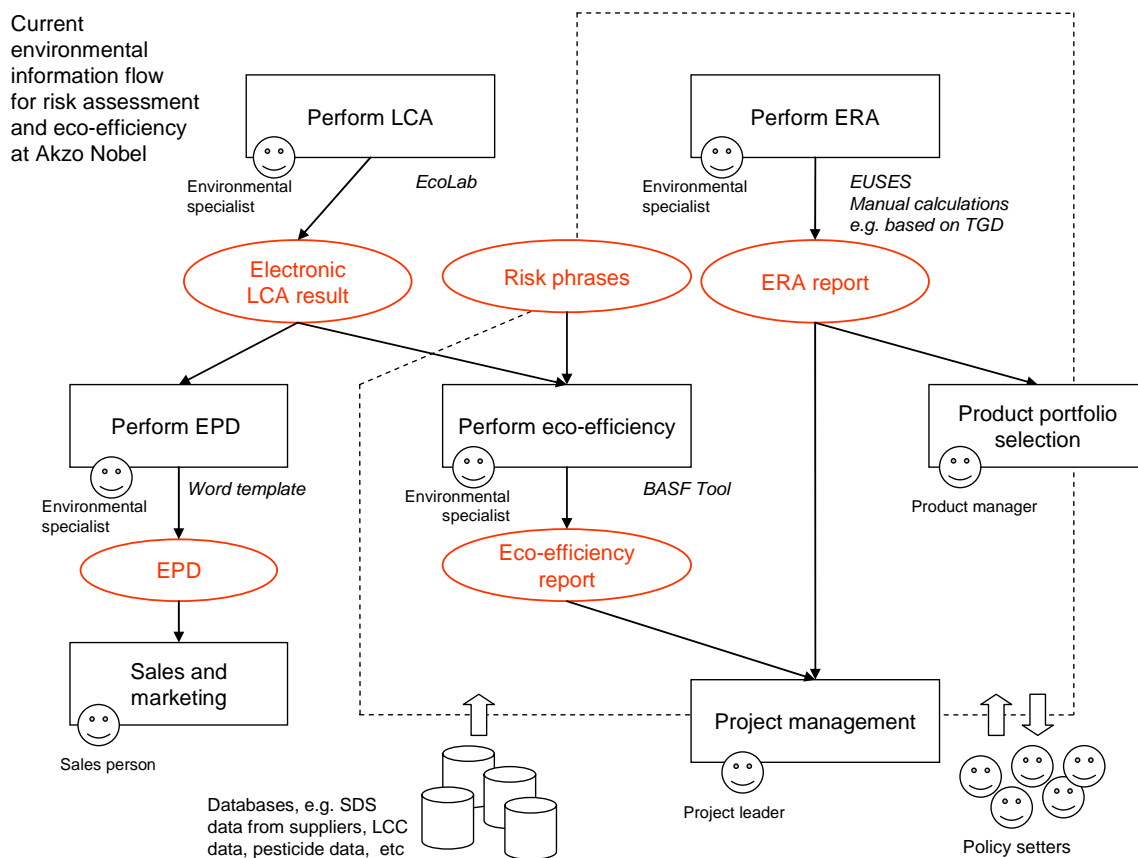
Current environmental information flow for risk assessment and eco-efficiency at Akzo Nobel

Perform LCA

Environmental specialist

EcoLab

Perform ERA

Environmental specialist

EUSES
Manual calculations
e.g. based on TGD

Electronic LCA result

Risk phrases

ERA report

Perform EPD

Environmental specialist

Word template

Perform eco-efficiency

Environmental specialist

BASF Tool

Product portfolio selection

Product manager

EPD

Eco-efficiency report

Sales and marketing

Sales person

Project management

Project leader

Databases, e.g. SDS data from suppliers, LCC data, pesticide data, etc

Policy setters